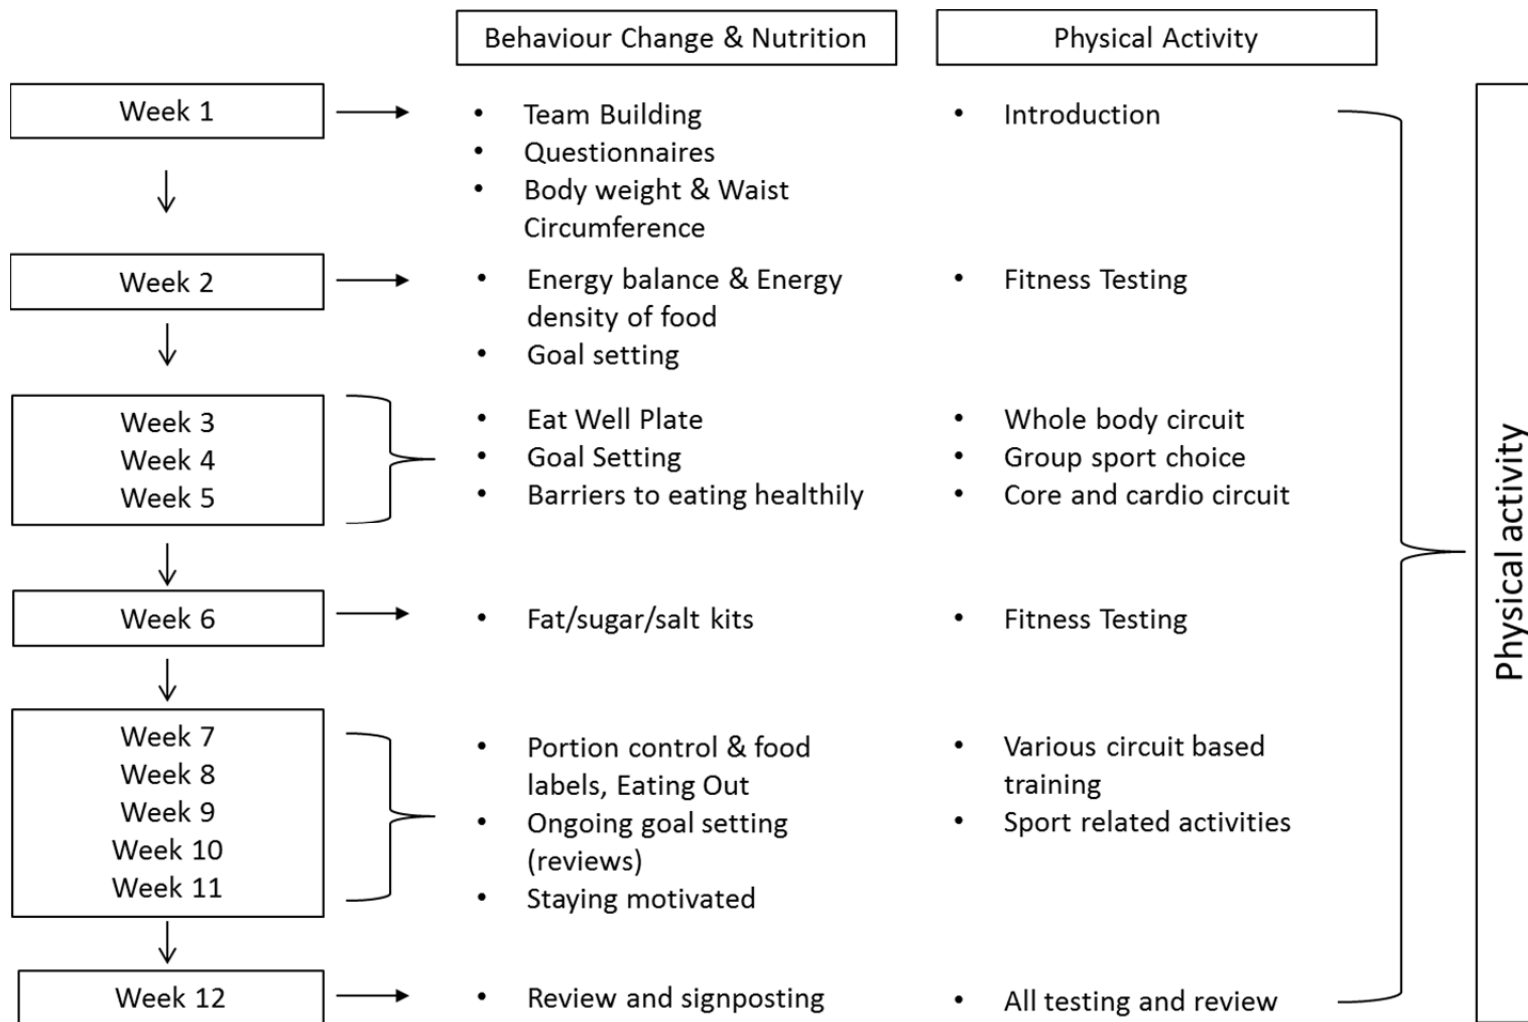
Behaviour Change & Nutrition

Physical Activity

Week 1

• Team Building
• Questionnaires
• Body weight & Waist Circumference

• Introduction

Week 2

• Energy balance & Energy density of food
• Goal setting

• Fitness Testing

Week 3
Week 4
Week 5

• Eat Well Plate
• Goal Setting
• Barriers to eating healthily

• Whole body circuit
• Group sport choice
• Core and cardio circuit

Week 6

• Fat/sugar/salt kits

• Fitness Testing

Week 7
Week 8
Week 9
Week 10
Week 11

• Portion control & food labels, Eating Out
• Ongoing goal setting (reviews)
• Staying motivated

• Various circuit based training
• Sport related activities

Week 12

• Review and signposting

• All testing and review

Physical activity